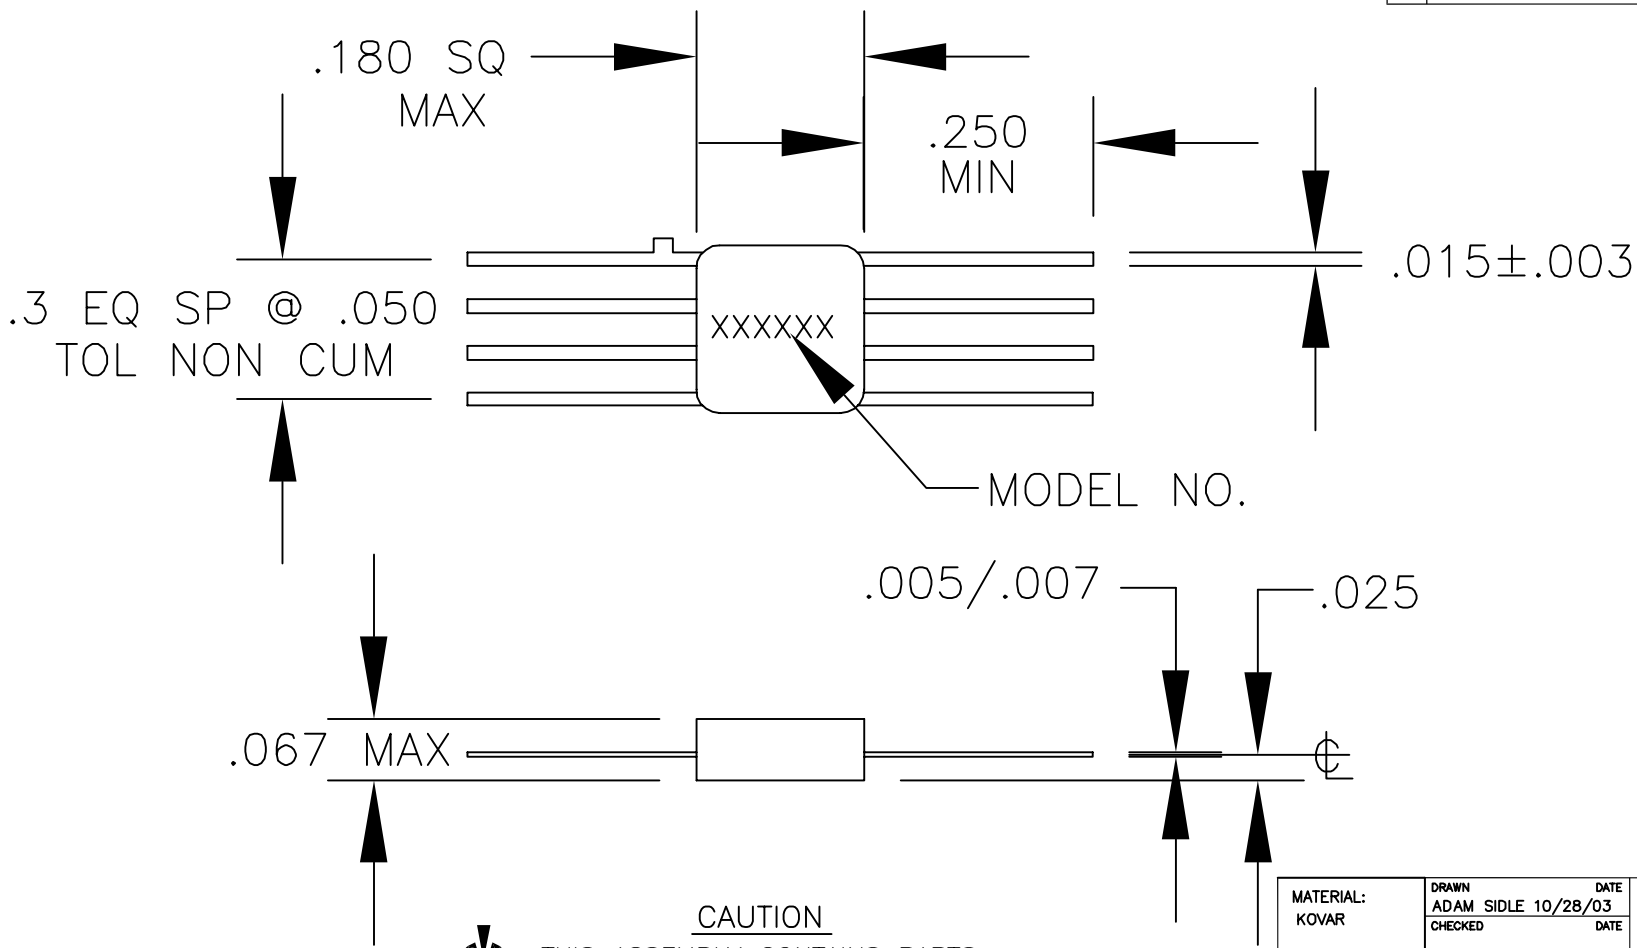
.180 SQ
MAX

.250
MIN

.015±.003

.3 EQ SP @ .050
TOL NON CUM

XXXXXX

MODEL NO.

.005/.007

.025

.067 MAX

℄

CAUTION

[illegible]

| MATERIAL: KOVAR | DRAWN ADAM SIDLE | DATE 10/28/03 |
|---|---|---|
| | CHECKED | DATE |